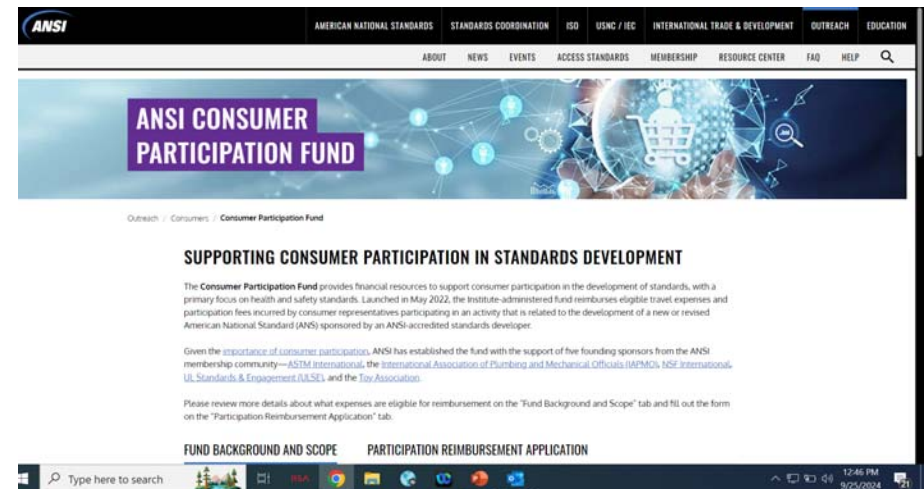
ANSI

AMERICAN NATIONAL STANDARDS | STANDARDS COORDINATION | ISO | USNC / IEC | INTERNATIONAL TRADE & DEVELOPMENT | OUTREACH | EDUCATION

ABOUT | NEWS | EVENTS | ACCESS STANDARDS | MEMBERSHIP | RESOURCE CENTER | FAQ | HELP

ANSI CONSUMER PARTICIPATION FUND

Outreach / Consumers / Consumer Participation Fund

SUPPORTING CONSUMER PARTICIPATION IN STANDARDS DEVELOPMENT

The Consumer Participation Fund provides financial resources to support consumer participation in the development of standards, with a primary focus on health and safety standards. Launched in May 2022, the Institute-administered fund reimburses eligible travel expenses and participation fees incurred by consumer representatives participating in an activity that is related to the development of a new or revised American National Standard (ANS) sponsored by an ANSI-accredited standards developer.

Given the importance of consumer participation, ANSI has established the fund with the support of five founding sponsors from the ANSI membership community—ASTM International, the International Association of Plumbing and Mechanical Officials (IAPMO), NSF International, UL Standards & Engagement (ULSE), and the Toy Association.

Please review more details about what expenses are eligible for reimbursement on the "Fund Background and Scope" tab and fill out the form on the "Participation Reimbursement Application" tab.

FUND BACKGROUND AND SCOPE | PARTICIPATION REIMBURSEMENT APPLICATION

Type here to search

12:46 PM
9/25/2024